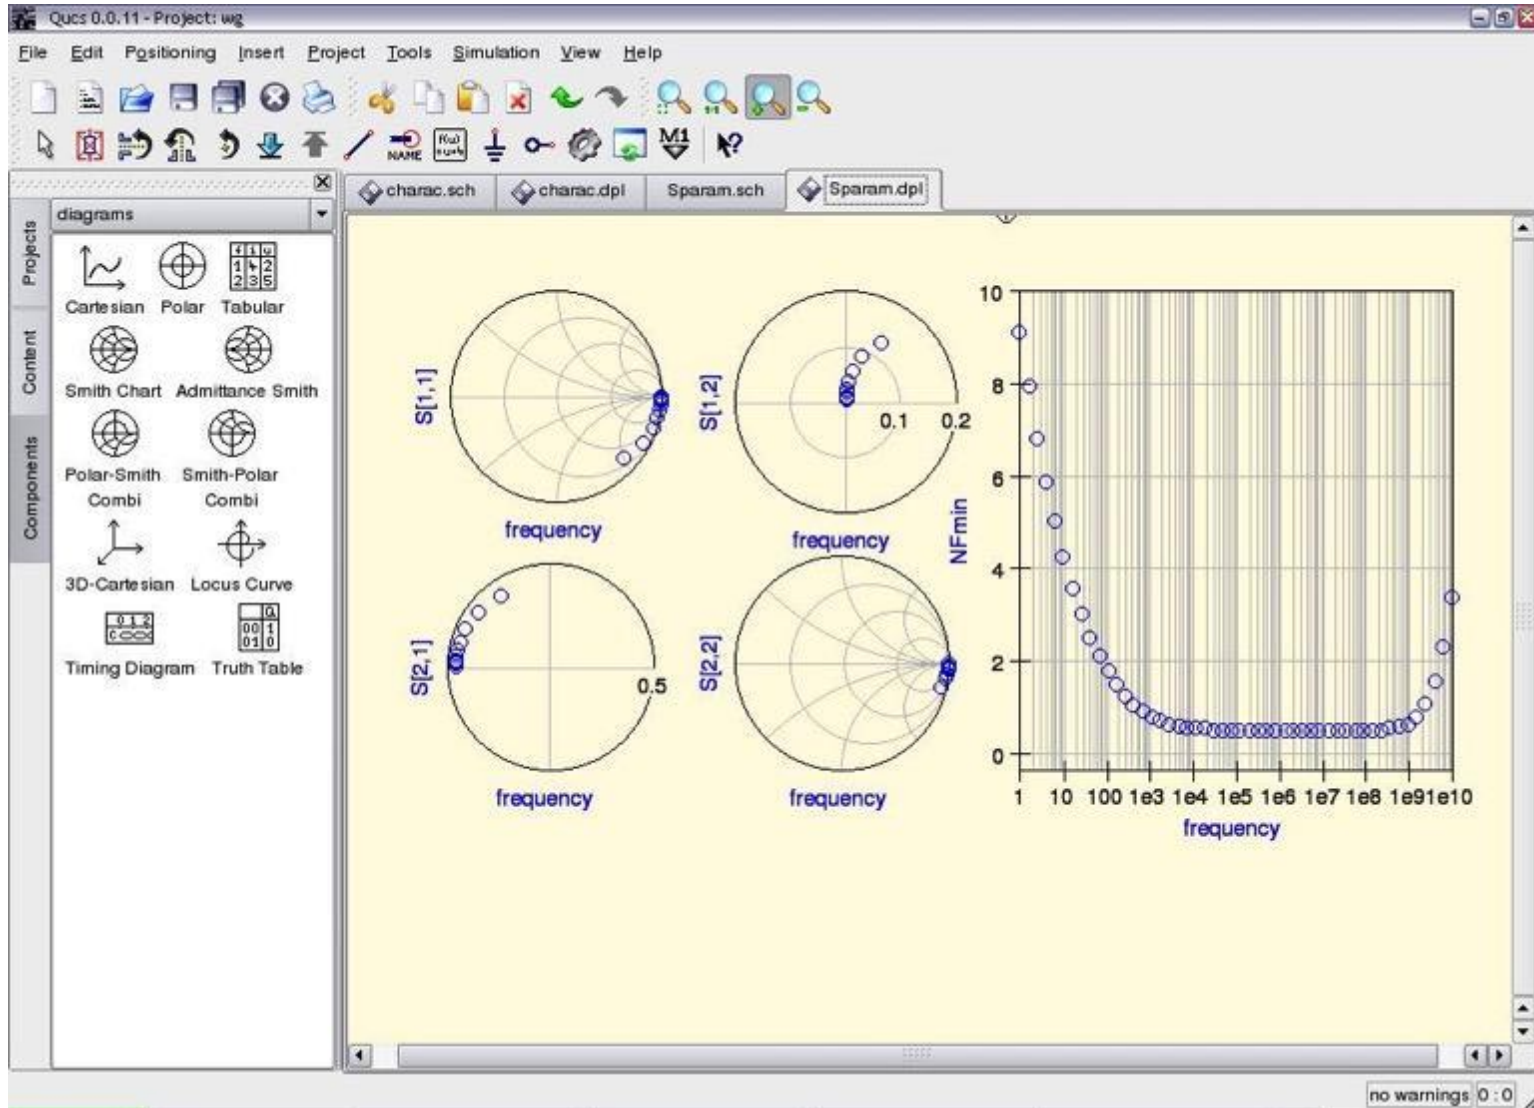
Qucs 0.0.11 - Project: wg

File Edit Positioning Insert Project Tools Simulation View Help

NAME

M1

Projects
Content
Components

diagrams

Cartesian Polar Tabular

Smith Chart Admittance Smith

Polar-Smith Combi Smith-Polar Combi

3D-Cartesian Locus Curve

Timing Diagram Truth Table

charac.sch charac.dpl Sparam.sch Sparam.dpl

S[1,1]

frequency

S[1,2]

0.1 0.2

frequency

S[2,1]

0.5

frequency

S[2,2]

frequency

NFmin

10
8
6
4
2
0

1 10 100 1e3 1e4 1e5 1e6 1e7 1e8 1e91e10

frequency

no warnings 0 : 0